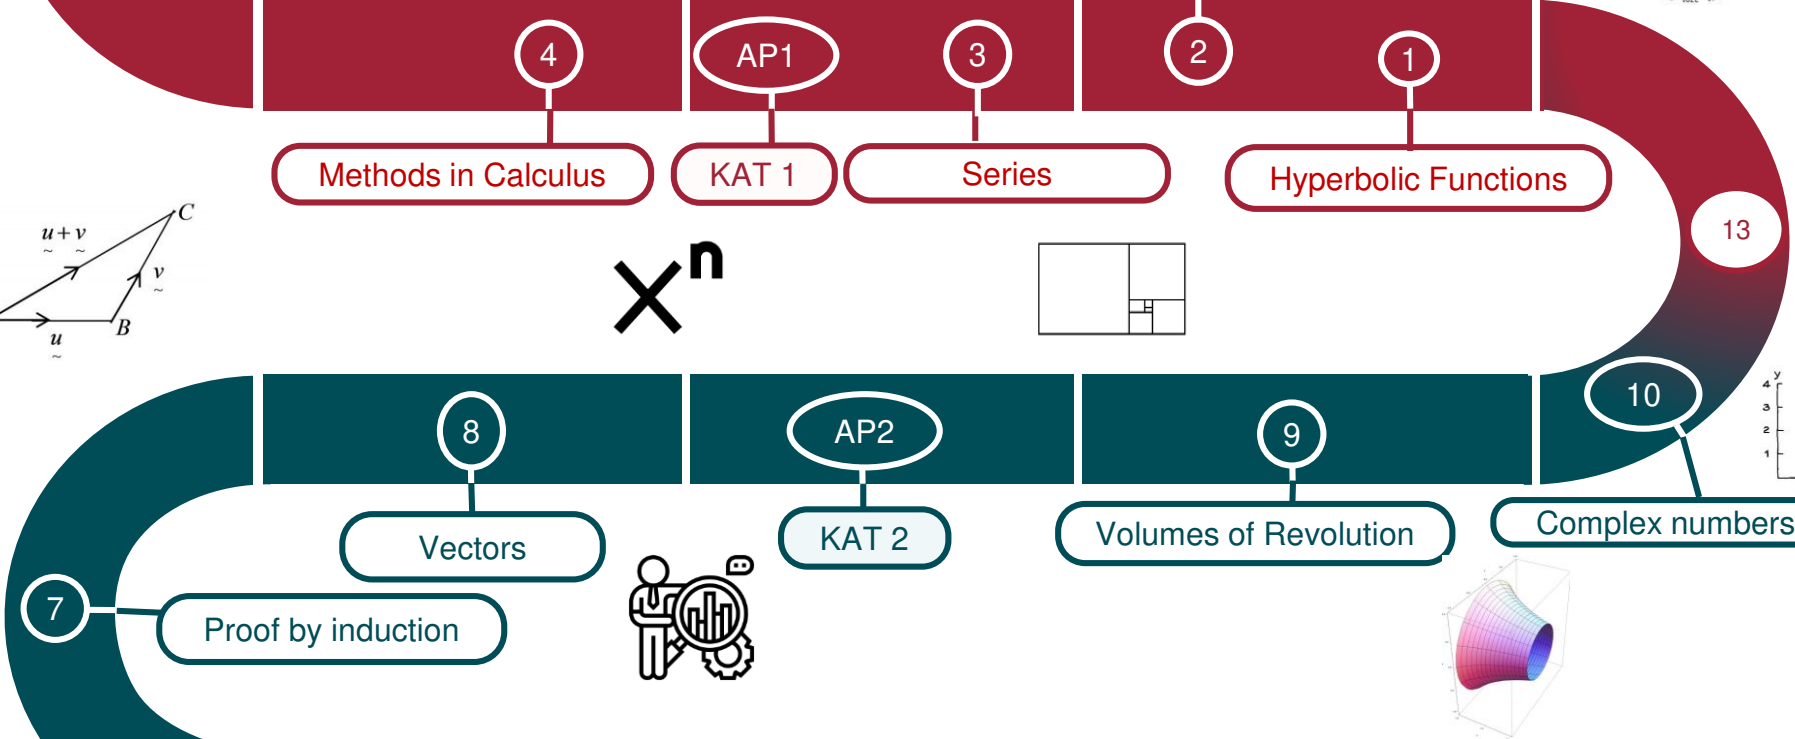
4
AP1
3
2
1
Methods in Calculus
KAT 1
Series
Hyperbolic Functions
13
$\underset{\sim}{u}+\underset{\sim}{v}$
C
$\underset{\sim}{v}$
B
$\underset{\sim}{u}$
$X^n$
10
y
4
3
2
1
8
AP2
9
Vectors
KAT 2
Volumes of Revolution
Complex numbers
7
Proof by induction